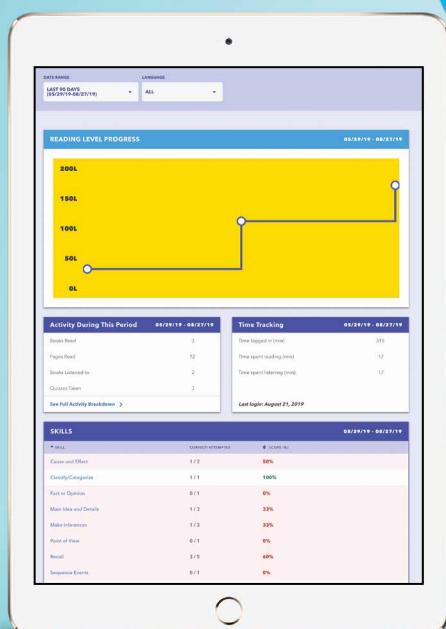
DATE RANGE
LAST 90 DAYS (05/29/19-08/27/19)

LANGUAGE
ALL

READING LEVEL PROGRESS
05/29/19 - 08/27/19

200L
150L
100L
50L
0L

Activity During This Period
05/29/19 - 08/27/19

| | |
|---|---|
| Books Read | 3 |
| Pages Read | 52 |
| Books Listened to | 2 |
| Quizzes Taken | 3 |

See Full Activity Breakdown >

Time Tracking
05/29/19 - 08/27/19

| | |
|---|---|
| Time logged in (min) | 393 |
| Time spent reading (min) | 17 |
| Time spent listening (min) | 17 |

Last login: August 21, 2019

SKILLS
05/29/19 - 08/27/19

| SKILL | CORRECT/ATTEMPTED | SCORE (%) |
|---|---|---|
| Cause and Effect | 1 / 2 | 50% |
| Classify/Categorize | 1 / 1 | 100% |
| Fact or Opinion | 0 / 1 | 0% |
| Main Idea and Details | 1 / 3 | 33% |
| Make Inferences | 1 / 3 | 33% |
| Point of View | 0 / 1 | 0% |
| Recall | 3 / 5 | 60% |
| Sequence Events | 0 / 1 | 0% |